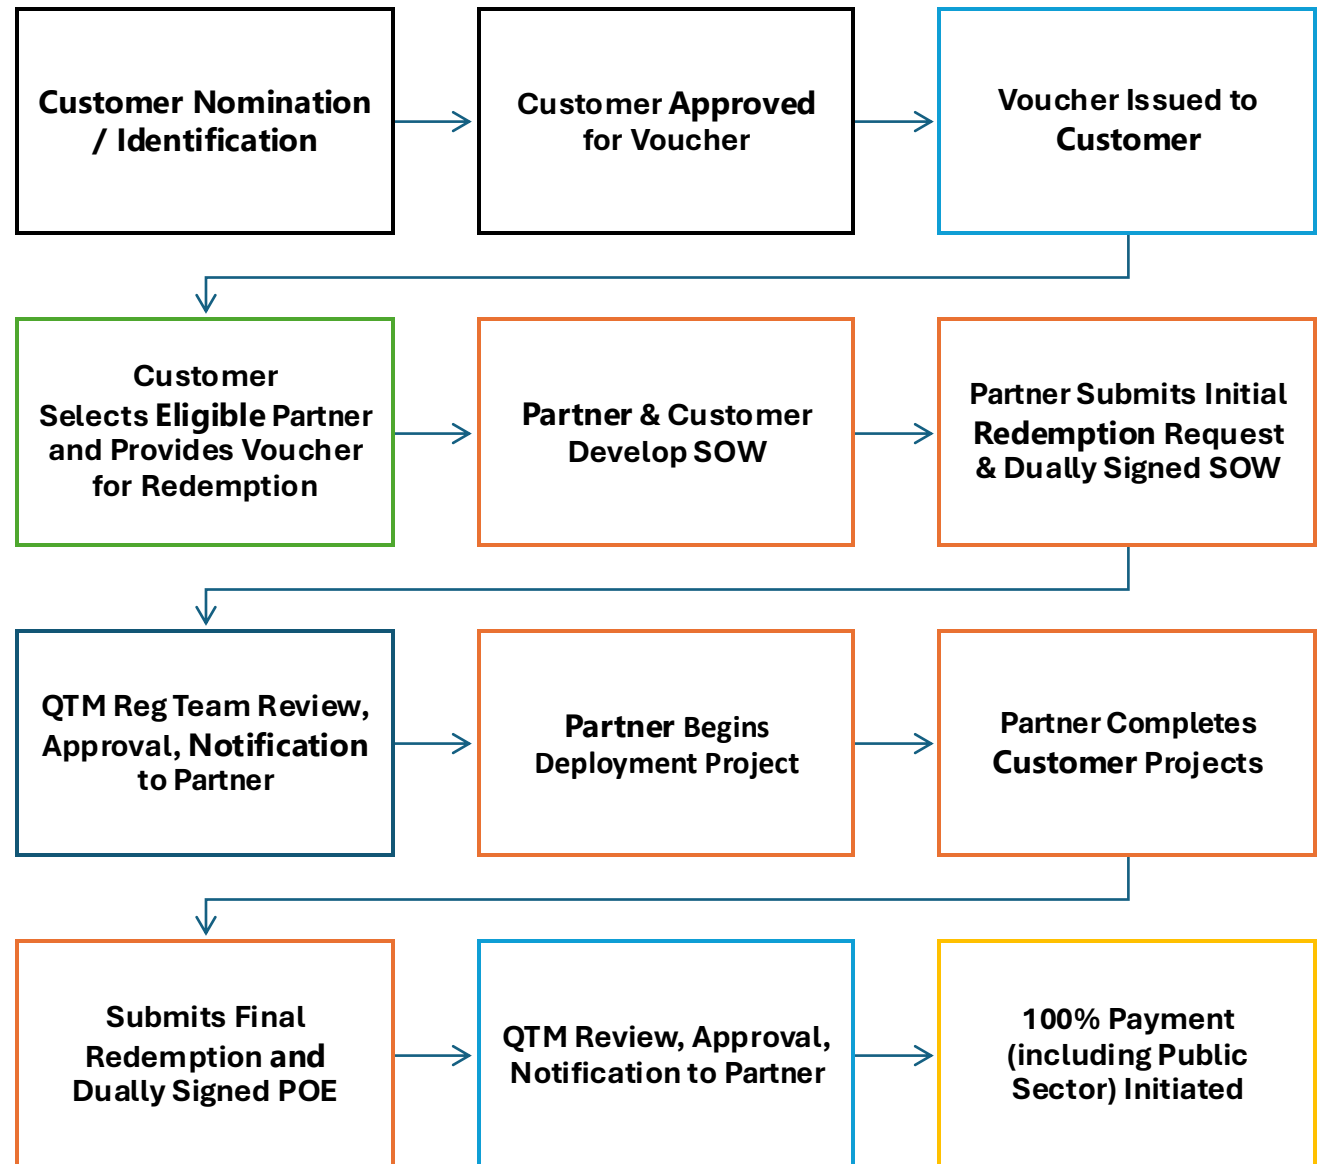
Customer Nomination / Identification

Customer Approved for Voucher

Voucher Issued to Customer

Customer Selects Eligible Partner and Provides Voucher for Redemption

Partner & Customer Develop SOW

Partner Submits Initial Redemption Request & Dually Signed SOW

QTM Reg Team Review, Approval, Notification to Partner

Partner Begins Deployment Project

Partner Completes Customer Projects

Submits Final Redemption and Dually Signed POE

QTM Review, Approval, Notification to Partner

100% Payment (including Public Sector) Initiated